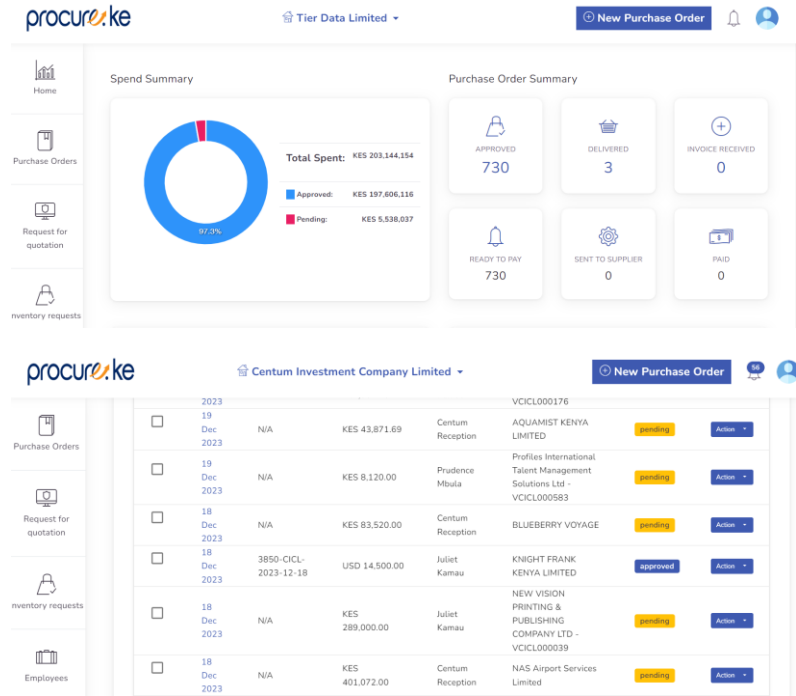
procure.ke

Tier Data Limited

New Purchase Order

Home

Purchase Orders

Request for quotation

nventory requests

Spend Summary

97.3%

Total Spent: KES 203,144,154

Approved: KES 197,606,116

Pending: KES 5,538,037

Purchase Order Summary

APPROVED
730

DELIVERED
3

INVOICE RECEIVED
0

READY TO PAY
730

SENT TO SUPPLIER
0

PAID
0

procure.ke

Centum Investment Company Limited

New Purchase Order

56

Purchase Orders

Request for quotation

nventory requests

Employees

| | | | | | | | |
|---|---|---|---|---|---|---|---|
| | 2023 | | | | VCICL000176 | | |
| ☐ | 19 Dec 2023 | N/A | KES 43,871.69 | Centum Reception | AQUAMIST KENYA LIMITED | pending | Action |
| ☐ | 19 Dec 2023 | N/A | KES 8,120.00 | Prudence Mbula | Profiles International Talent Management Solutions Ltd - VCICL000583 | pending | Action |
| ☐ | 18 Dec 2023 | N/A | KES 83,520.00 | Centum Reception | BLUEBERRY VOYAGE | pending | Action |
| ☐ | 18 Dec 2023 | 3850-CICL-2023-12-18 | USD 14,500.00 | Juliet Kamau | KNIGHT FRANK KENYA LIMITED | approved | Action |
| ☐ | 18 Dec 2023 | N/A | KES 289,000.00 | Juliet Kamau | NEW VISION PRINTING & PUBLISHING COMPANY LTD - VCICL000039 | pending | Action |
| ☐ | 18 Dec 2023 | N/A | KES 401,072.00 | Centum Reception | NAS Airport Services Limited | pending | Action |